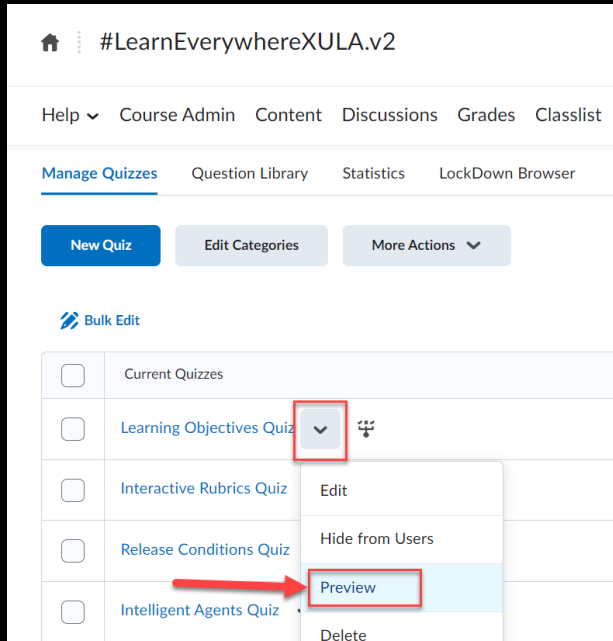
#LearnEverywhereXULA.v2

Help Course Admin Content Discussions Grades Classlist

Manage Quizzes Question Library Statistics LockDown Browser

New Quiz Edit Categories More Actions

Bulk Edit

| | Current Quizzes |
|---|---|
| | Learning Objectives Quiz |
| | Interactive Rubrics Quiz |
| | Release Conditions Quiz |
| | Intelligent Agents Quiz |

Edit
Hide from Users
Preview
Delete